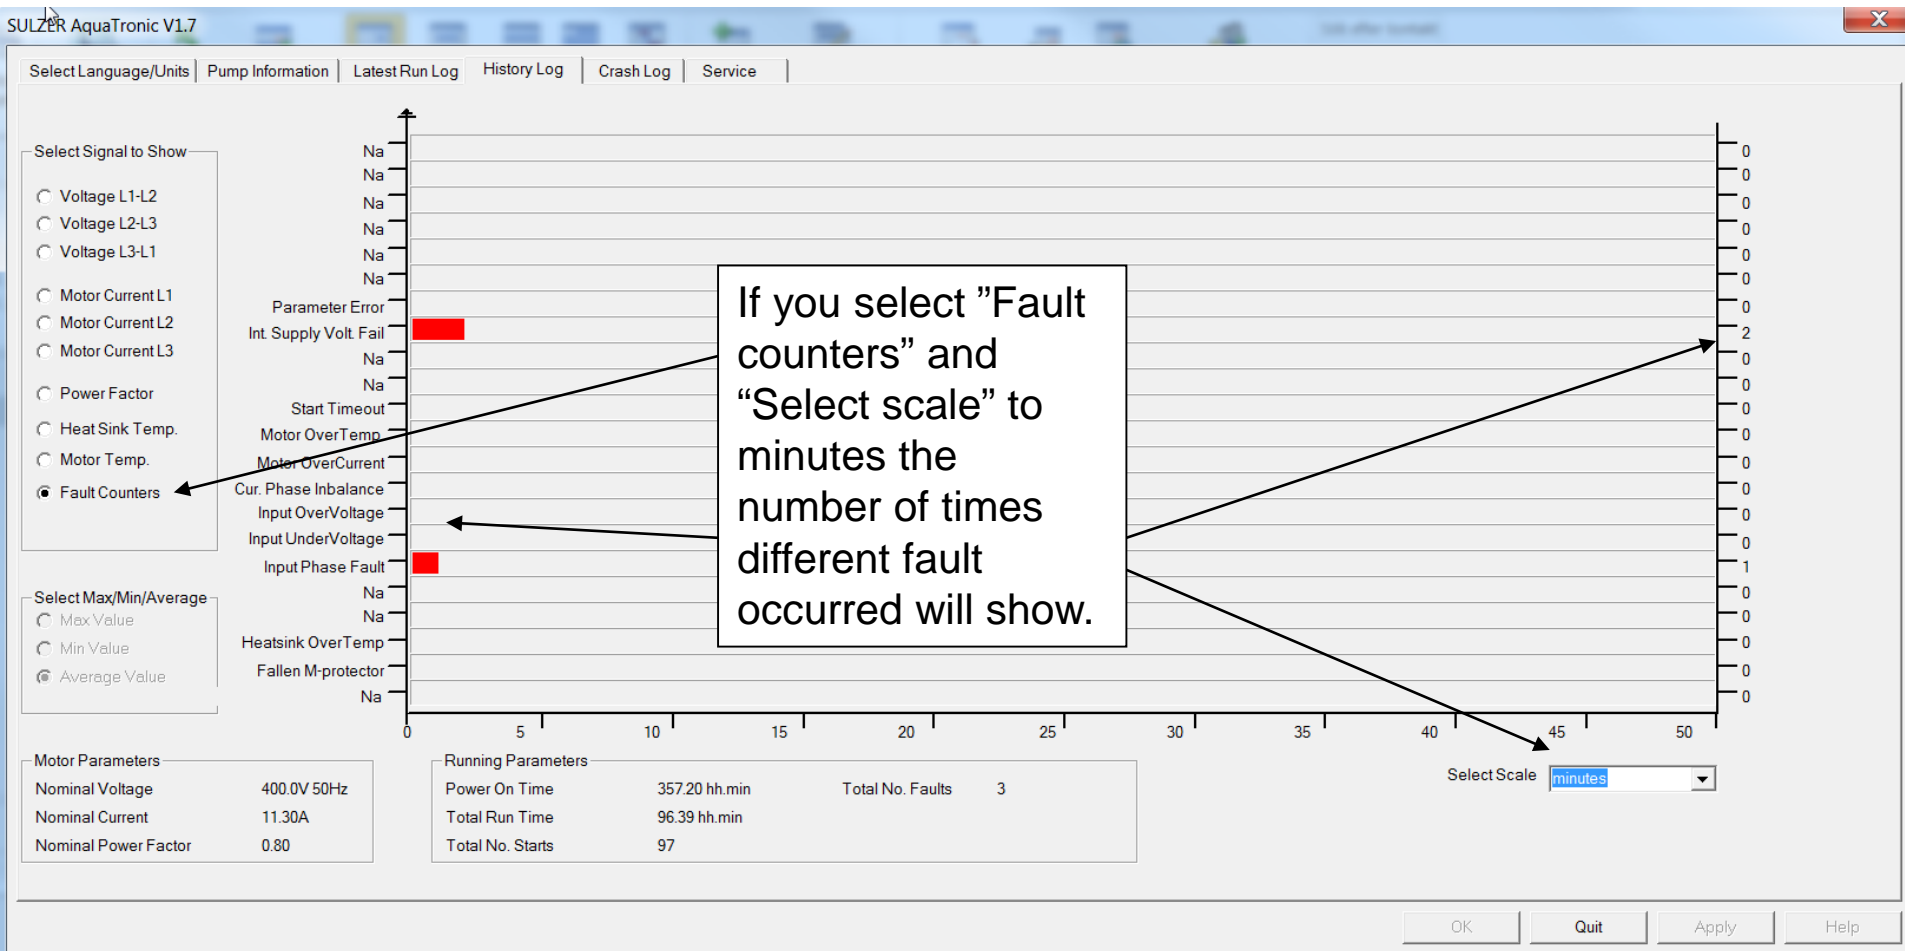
SULZER AquaTronic V1.7

Select Language/Units | Pump Information | Latest Run Log | History Log | Crash Log | Service

Select Signal to Show
Voltage L1-L2
Voltage L2-L3
Voltage L3-L1
Motor Current L1
Motor Current L2
Motor Current L3
Power Factor
Heat Sink Temp.
Motor Temp.
Fault Counters

Select Max/Min/Average
Max Value
Min Value
Average Value

Na
Na
Na
Na
Na
Na
Parameter Error
Int. Supply Volt. Fail
Na
Na
Start Timeout
Motor OverTemp
Motor OverCurrent
Cur. Phase Inbalance
Input OverVoltage
Input UnderVoltage
Input Phase Fault
Na
Na
Heatsink OverTemp
Fallen M-protector
Na

0
0
0
0
0
0
0
2
0
0
0
0
0
0
0
0
1
0
0
0
0
0

0 5 10 15 20 25 30 35 40 45 50

If you select ”Fault counters” and “Select scale” to minutes the number of times different fault occurred will show.

Motor Parameters
Nominal Voltage 400.0V 50Hz
Nominal Current 11.30A
Nominal Power Factor 0.80

Running Parameters
Power On Time 357.20 hh.min
Total Run Time 96.39 hh.min
Total No. Starts 97
Total No. Faults 3

Select Scale minutes

OK Quit Apply Help